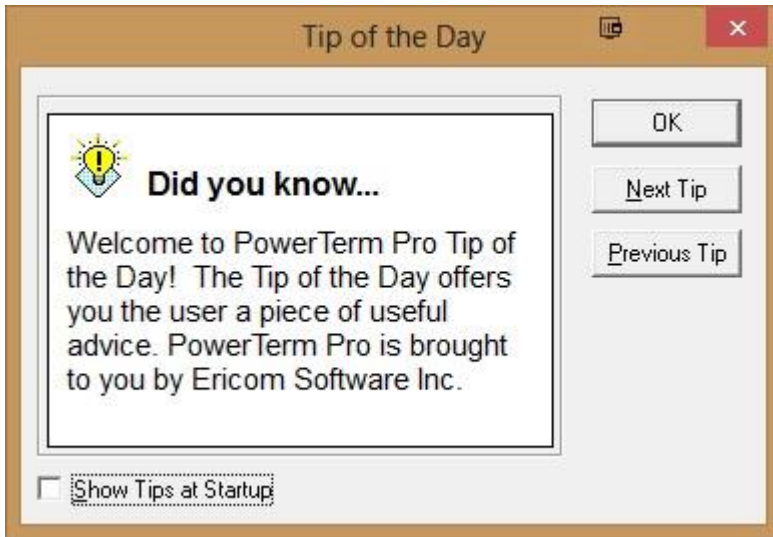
Tip of the Day

Did you know...

Welcome to PowerTerm Pro Tip of the Day! The Tip of the Day offers you the user a piece of useful advice. PowerTerm Pro is brought to you by Ericom Software Inc.

OK

Next Tip

Previous Tip

Show Tips at Startup